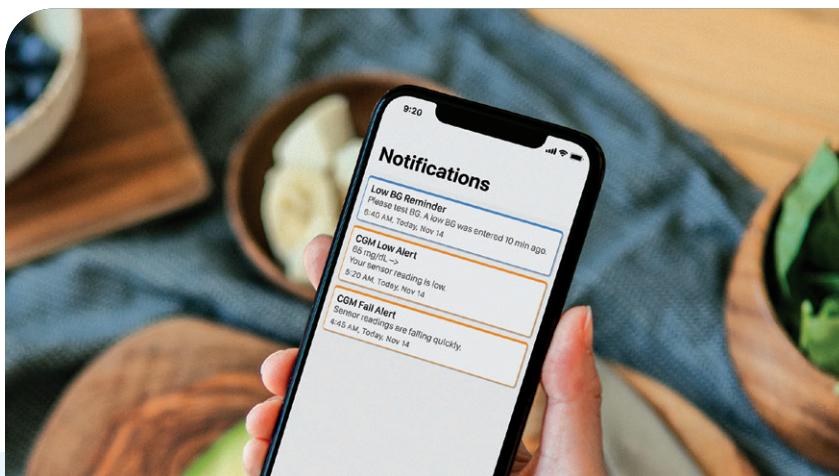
9:20

Notifications

Low BG Reminder
Please test BG. A low BG was entered 10 min ago.
6:40 AM, Today, Nov 14

CGM Low Alert
65 mg/dL →
Your sensor reading is low.
5:20 AM, Today, Nov 14

CGM Fall Alert
Sensor readings are falling quickly.
4:45 AM, Today, Nov 14